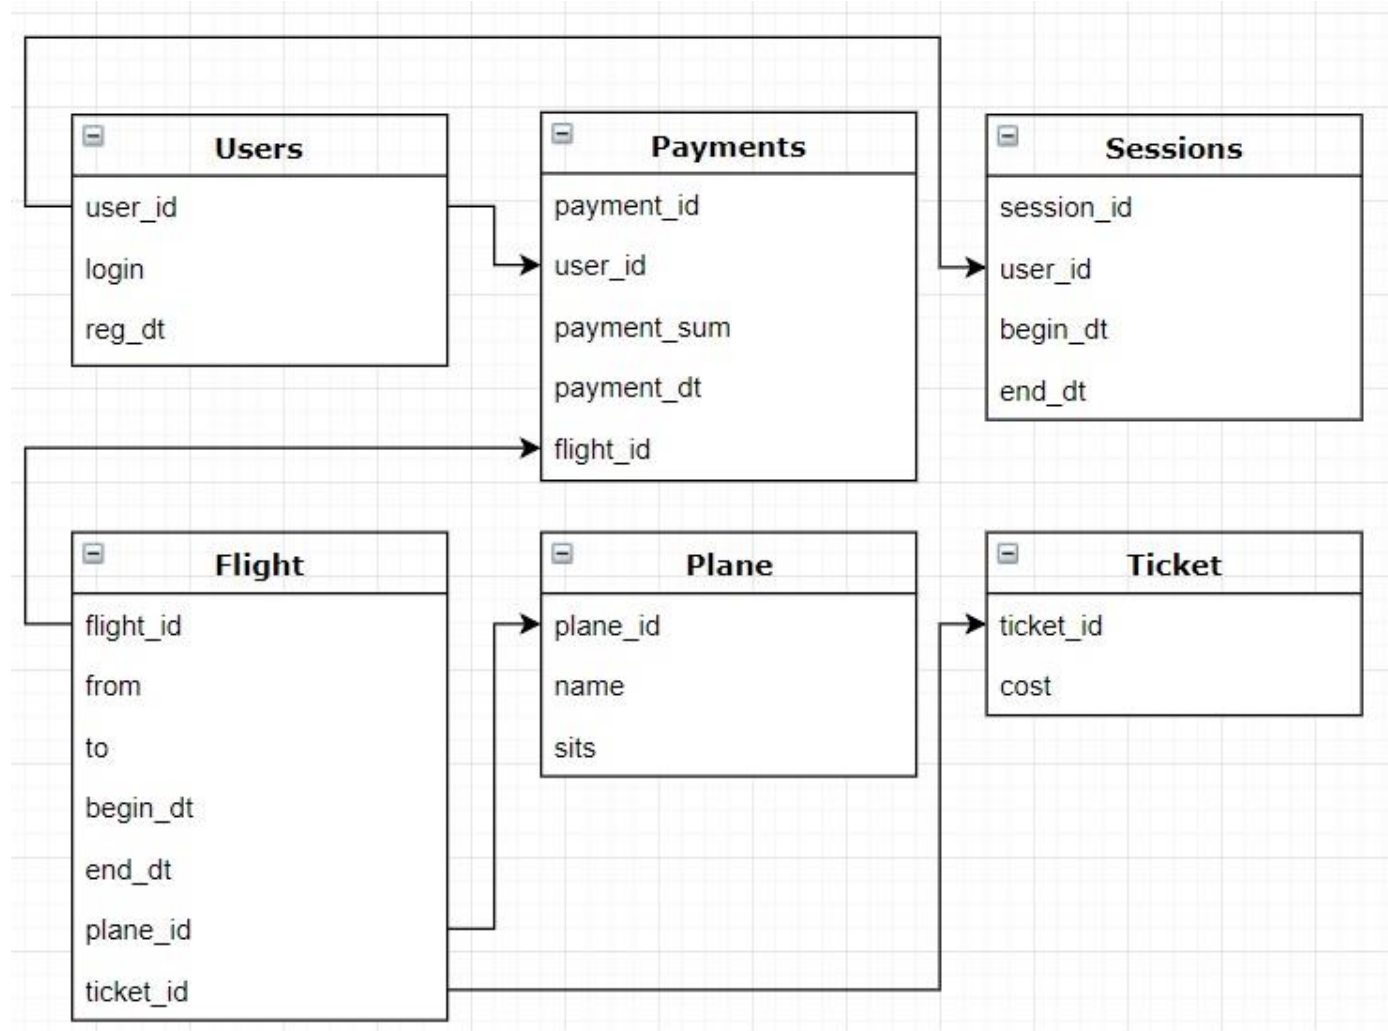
Users
user_id
login
reg_dt

Payments
payment_id
user_id
payment_sum
payment_dt
flight_id

Sessions
session_id
user_id
begin_dt
end_dt

Flight
flight_id
from
to
begin_dt
end_dt
plane_id
ticket_id

Plane
plane_id
name
sits

Ticket
ticket_id
cost